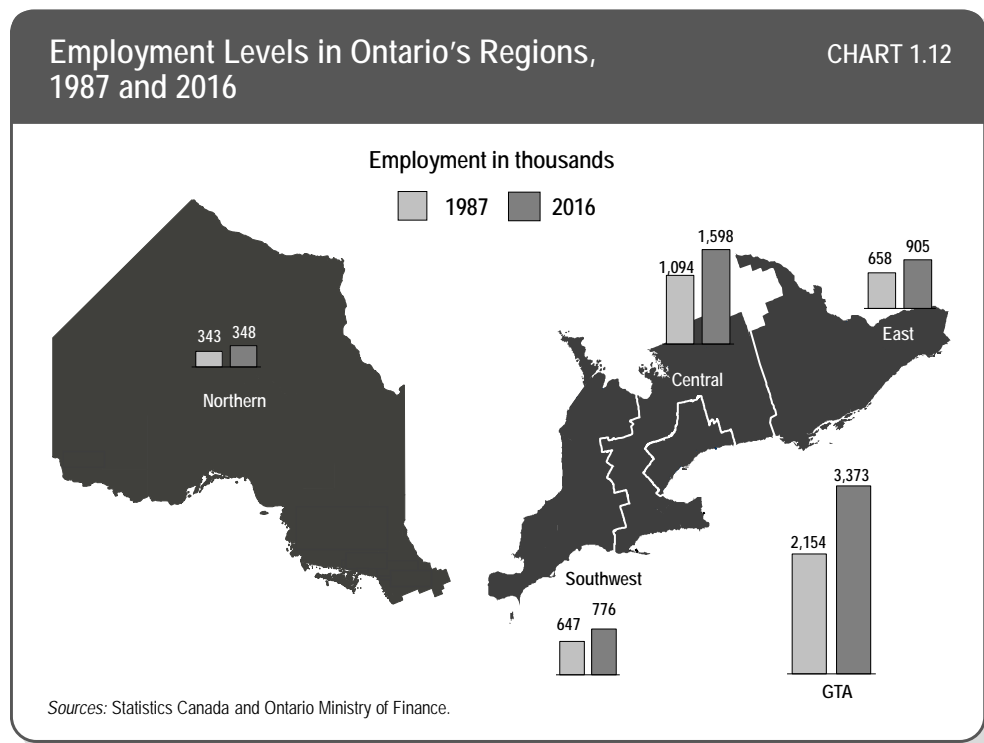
Employment Levels in Ontario's Regions, 1987 and 2016

CHART 1.12

Employment in thousands

1987 2016

343 348

Northern

1,094 1,598

Central

658 905

East

Southwest

647 776

2,154 3,373

GTA

*Sources:* Statistics Canada and Ontario Ministry of Finance.